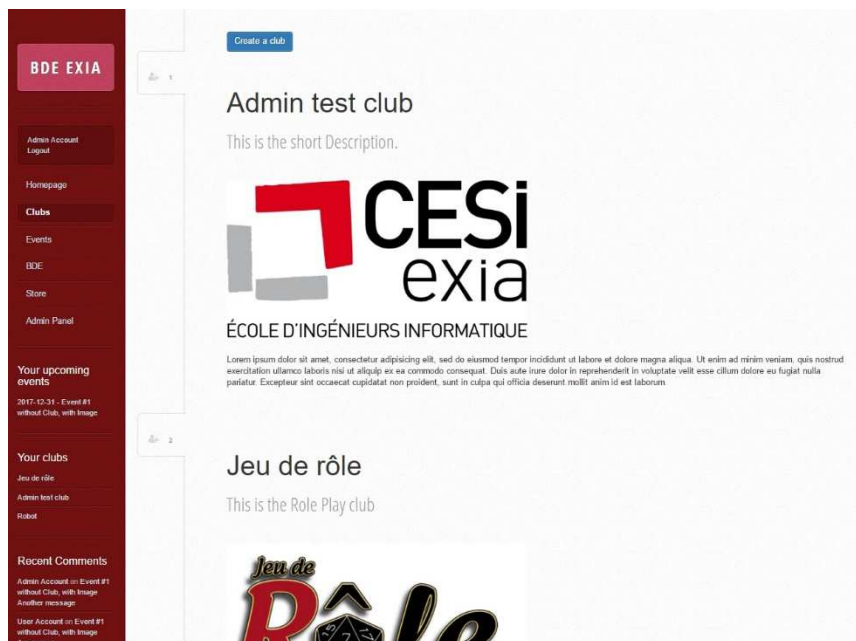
BDE EXIA

Admin Account
Logout

Homepage

Clubs

Events

BDE

Store

Admin Panel

Your upcoming events

2017-12-31 - Event #1 without Club, with Image

Your clubs

Jeu de rôle

Admin test club

Robot

Recent Comments

Admin Account on Event #1 without Club, with Image
Another message

User Account on Event #1 without Club, with Image

Create a club

1

Admin test club

This is the short Description.

CESi exia

ÉCOLE D'INGÉNIEURS INFORMATIQUE

Lorem ipsum dolor sit amet, consectetur adipisicing elit, sed do eiusmod tempor incididunt ut labore et dolore magna aliqua. Ut enim ad minim veniam, quis nostrud exercitation ullamco laboris nisi ut aliquip ex ea commodo consequat. Duis aute irure dolor in reprehenderit in voluptate velit esse cillum dolore eu fugiat nulla pariatur. Excepteur sint occaecat cupidatat non proident, sunt in culpa qui officia deserunt mollit anim id est laborum.

2

Jeu de rôle

This is the Role Play club

Jeu de Rôle